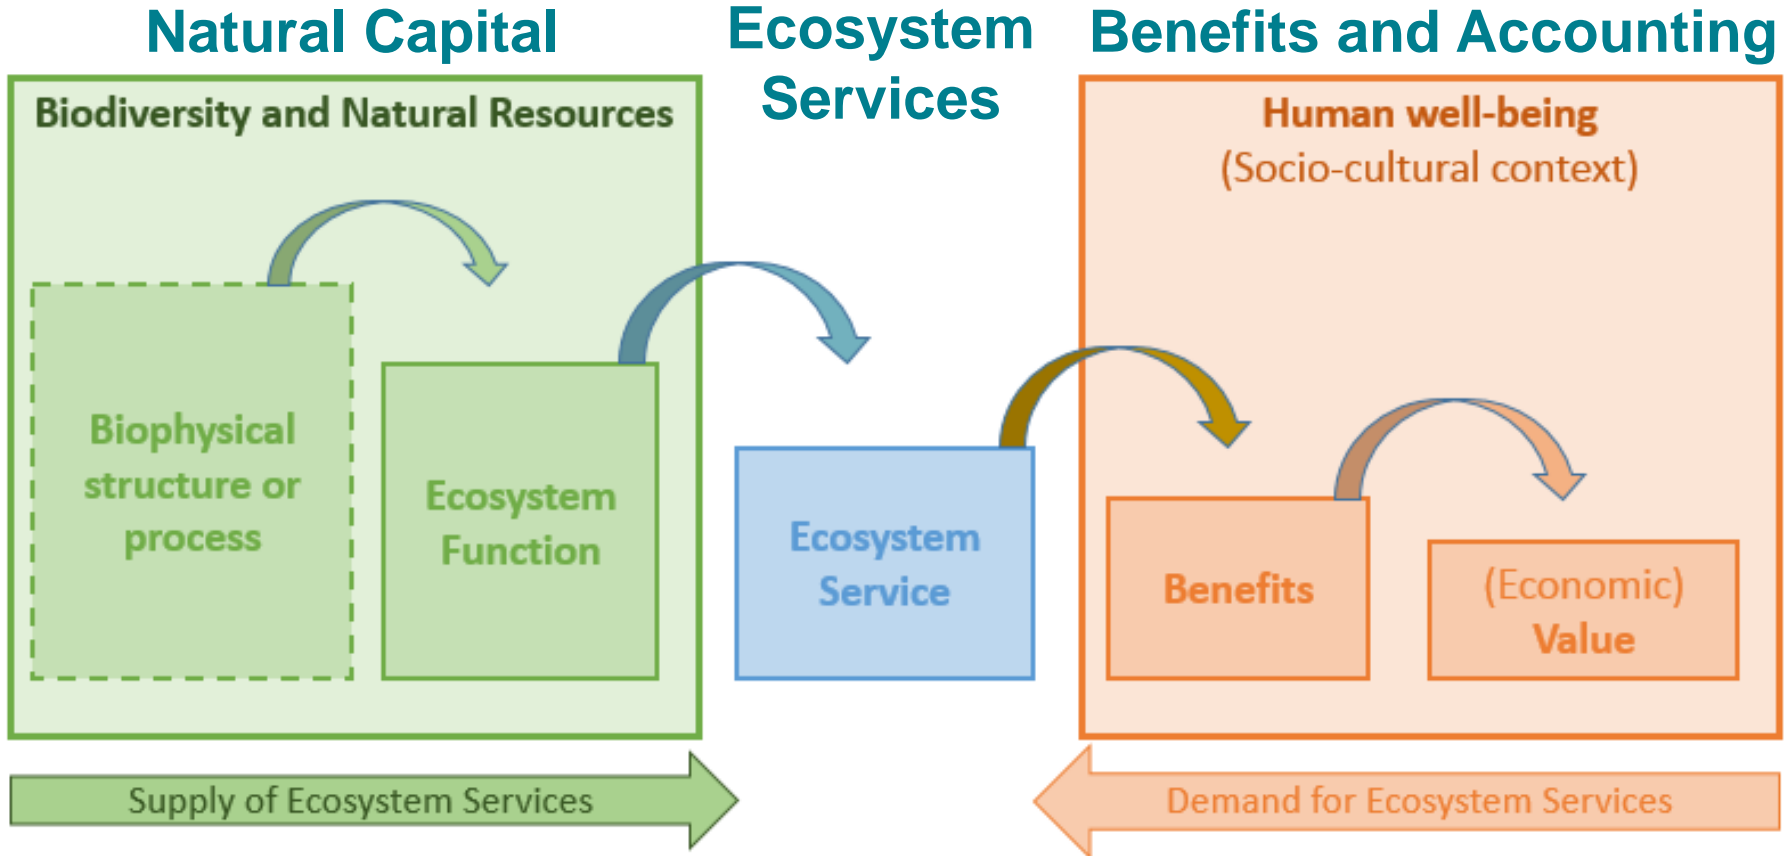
Natural Capital

Ecosystem Services

Benefits and Accounting

Biodiversity and Natural Resources

Human well-being
(Socio-cultural context)

Biophysical structure or process

Ecosystem Function

Ecosystem Service

Benefits

(Economic) Value

Supply of Ecosystem Services

Demand for Ecosystem Services